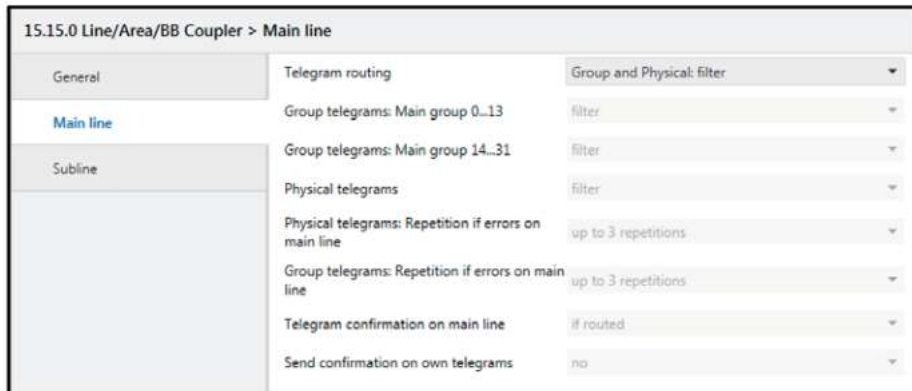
15.15.0 Line/Area/BB Coupler > Main line

General

Main line

Subline

| | |
|---|---|
| Telegram routing | Group and Physical: filter |
| Group telegrams: Main group 0...13 | filter |
| Group telegrams: Main group 14...31 | filter |
| Physical telegrams | filter |
| Physical telegrams: Repetition if errors on main line | up to 3 repetitions |
| Group telegrams: Repetition if errors on main line | up to 3 repetitions |
| Telegram confirmation on main line | if routed |
| Send confirmation on own telegrams | no |